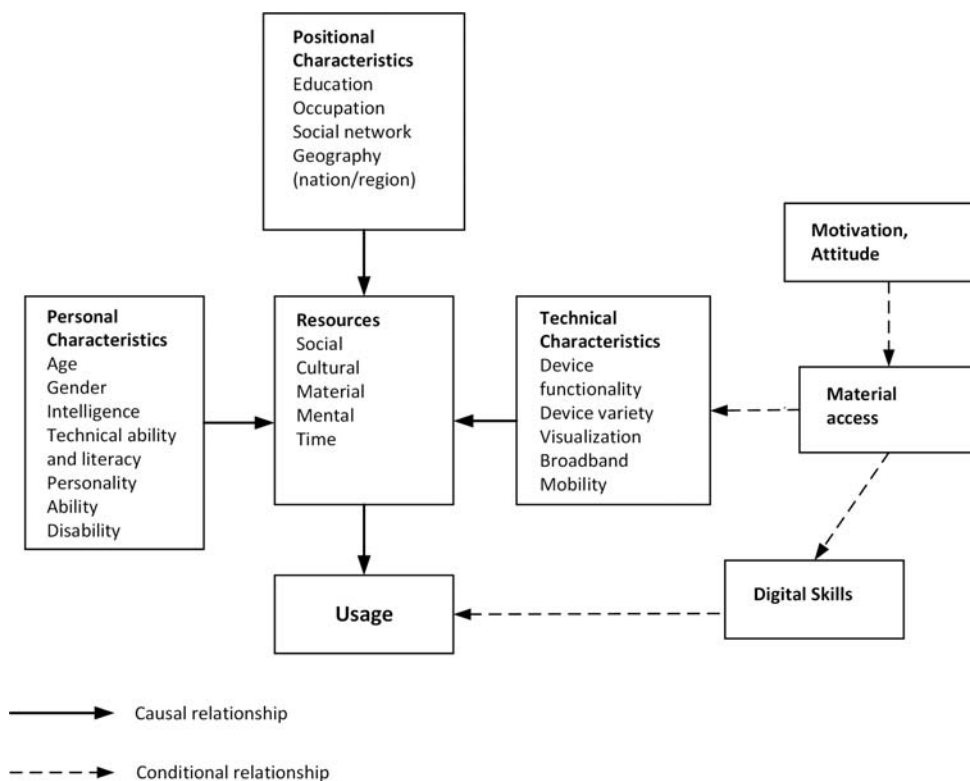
**Positional Characteristics**
Education
Occupation
Social network
Geography (nation/region)

**Motivation, Attitude**

**Personal Characteristics**
Age
Gender
Intelligence
Technical ability and literacy
Personality
Ability
Disability

**Resources**
Social
Cultural
Material
Mental
Time

**Technical Characteristics**
Device functionality
Device variety
Visualization
Broadband
Mobility

**Material access**

**Digital Skills**

**Usage**

Causal relationship

Conditional relationship